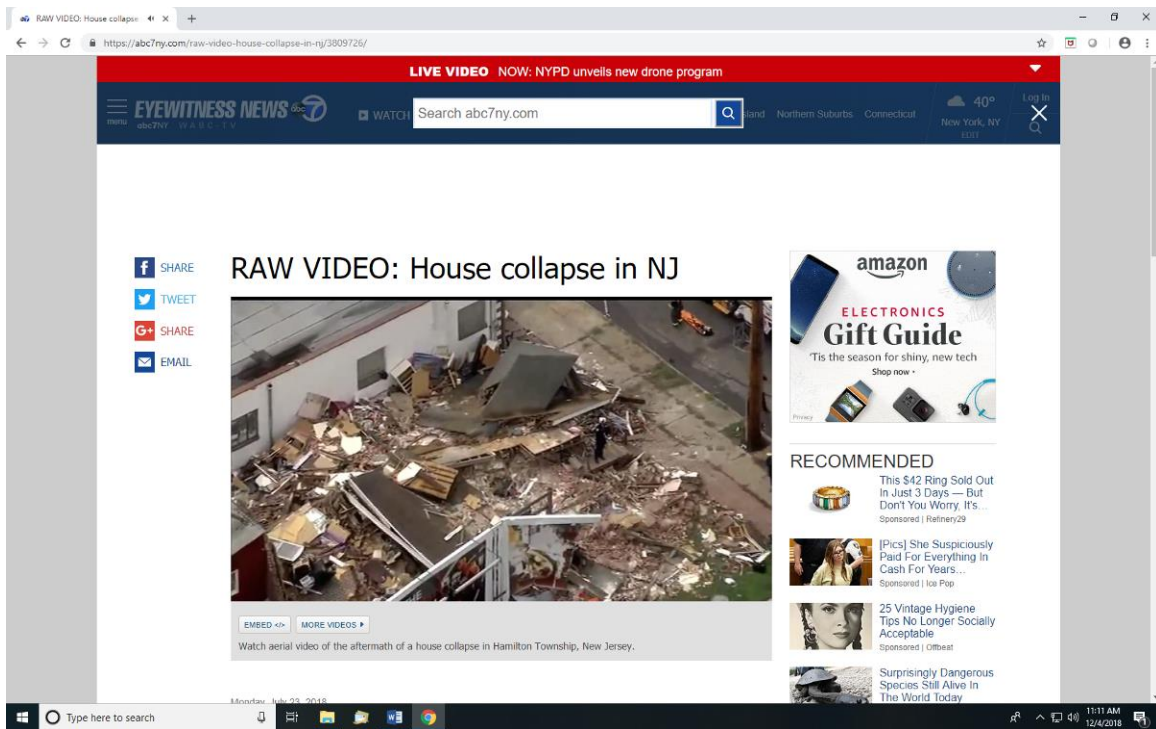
RAW VIDEO: House collapse

https://abc7ny.com/raw-video-house-collapse-in-nj/3809726/

LIVE VIDEO NOW: NYPD unveils new drone program

menu EYEWITNESS NEWS abc7NY WABC-TV

WATCH Search abc7ny.com

sland Northern Suburbs Connecticut

40° New York, NY EDIT

Log In

SHARE
TWEET
SHARE
EMAIL

RAW VIDEO: House collapse in NJ

EMBED </> MORE VIDEOS

Watch aerial video of the aftermath of a house collapse in Hamilton Township, New Jersey.

Monday, July 23, 2018

amazon
ELECTRONICS
Gift Guide
'Tis the season for shiny, new tech
Shop now
Privacy

RECOMMENDED

This $42 Ring Sold Out In Just 3 Days — But Don't You Worry, It's...
Sponsored | Refinery29

[Pics] She Suspiciously Paid For Everything In Cash For Years...
Sponsored | Ice Pop

25 Vintage Hygiene Tips No Longer Socially Acceptable
Sponsored | Offbeat

Surprisingly Dangerous Species Still Alive In The World Today

Type here to search

11:11 AM 12/4/2018